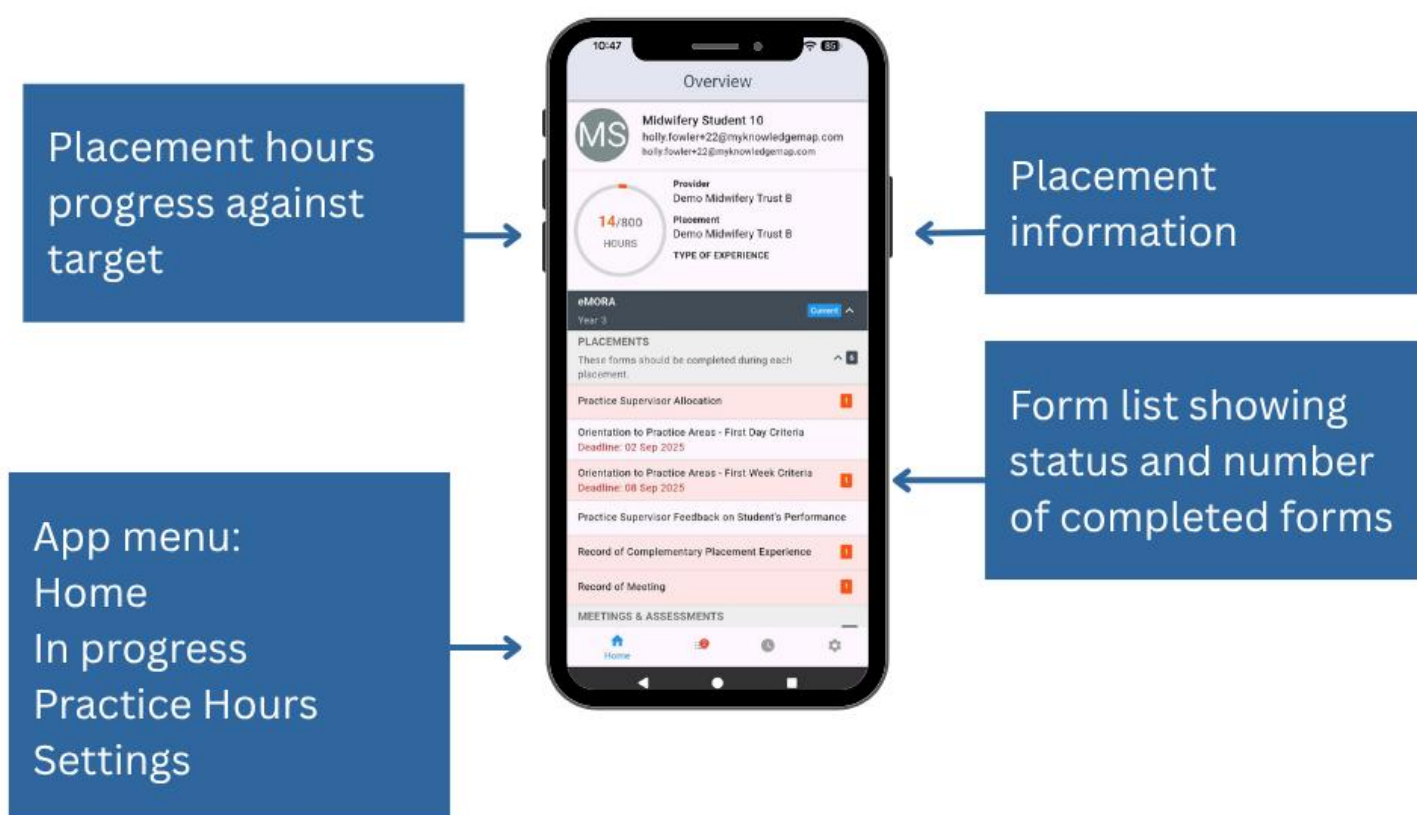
Placement hours progress against target

10:47

Overview

MS

Midwifery Student 10
holly.fowler+22@myknowledgemap.com
holly.fowler+22@myknowledgemap.com

14/800
HOURS

Provider
Demo Midwifery Trust B
Placement
Demo Midwifery Trust B
TYPE OF EXPERIENCE

eMORA
Year 3
Current

PLACEMENTS
These forms should be completed during each placement.
6

Practice Supervisor Allocation
1

Orientation to Practice Areas - First Day Criteria
Deadline: 02 Sep 2025

Orientation to Practice Areas - First Week Criteria
Deadline: 08 Sep 2025
1

Practice Supervisor Feedback on Student's Performance

Record of Complementary Placement Experience
1

Record of Meeting
1

MEETINGS & ASSESSMENTS

Home

Placement information

Form list showing status and number of completed forms

App menu:
Home
In progress
Practice Hours
Settings